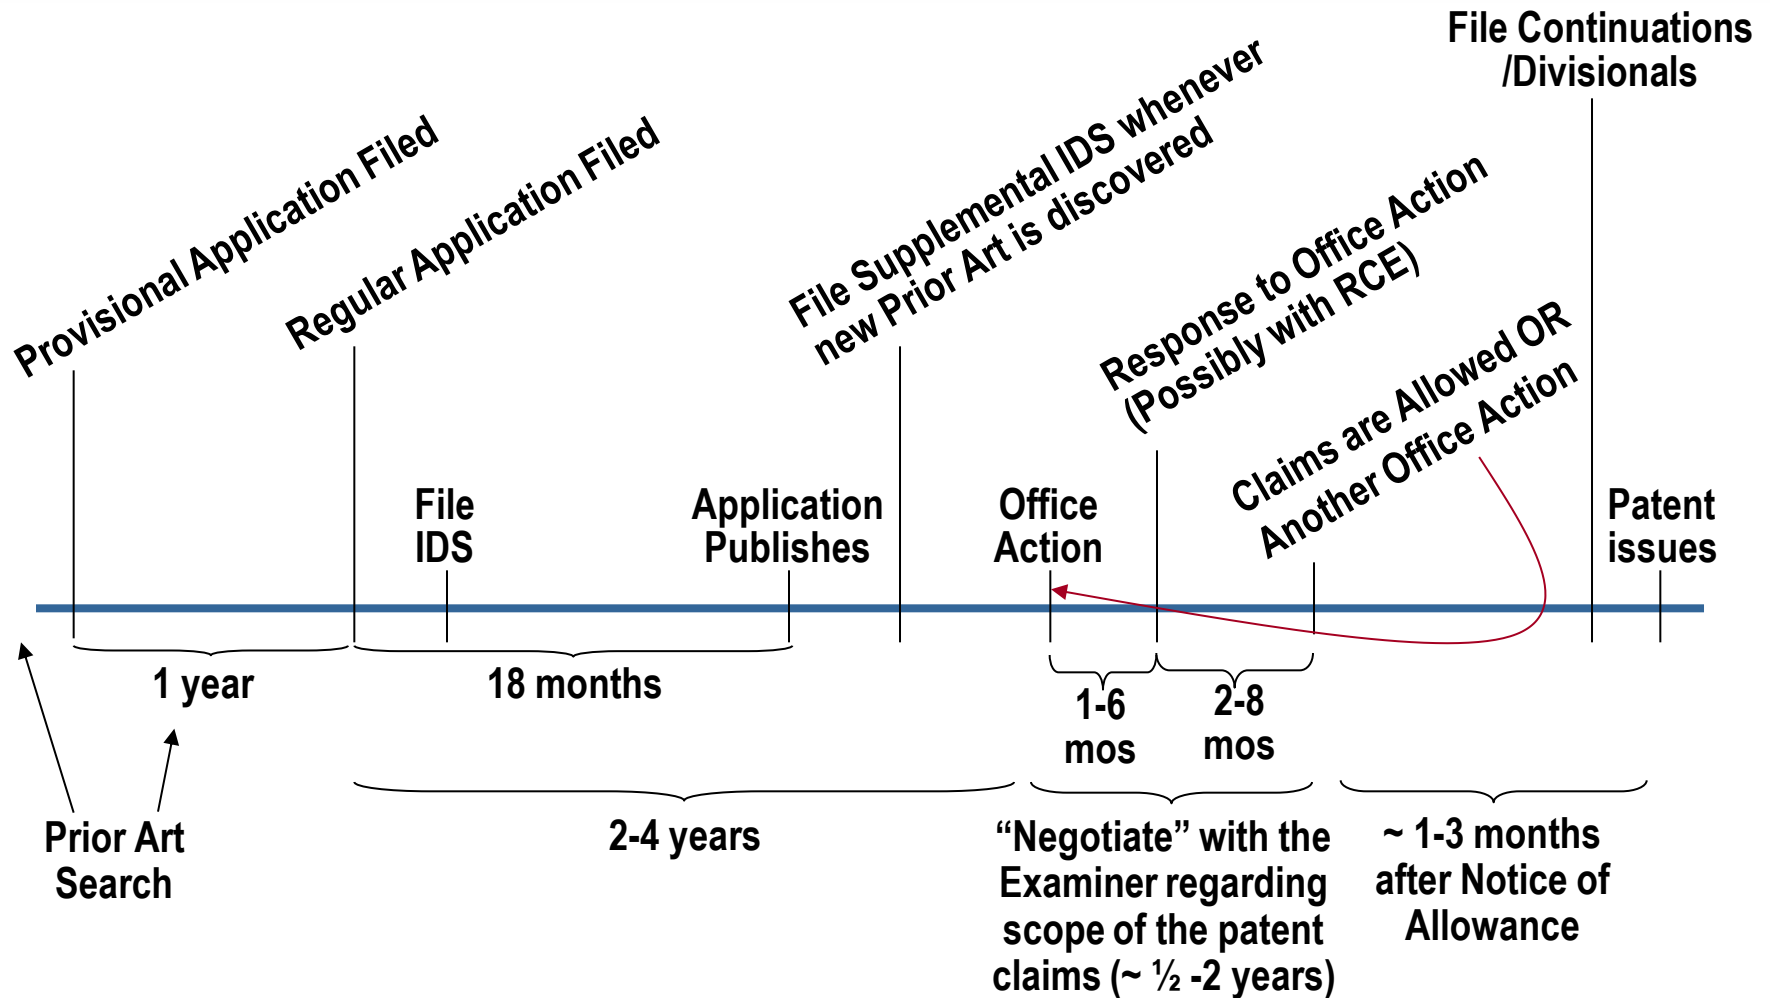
File Continuations /Divisionals

Provisional Application Filed

Regular Application Filed

File Supplemental IDS whenever new Prior Art is discovered

Response to Office Action (Possibly with RCE)

Claims are Allowed OR Another Office Action

File IDS

Application Publishes

Office Action

Patent issues

1 year

18 months

1-6 mos

2-8 mos

Prior Art Search

2-4 years

“Negotiate” with the Examiner regarding scope of the patent claims (~ ½ -2 years)

~ 1-3 months after Notice of Allowance